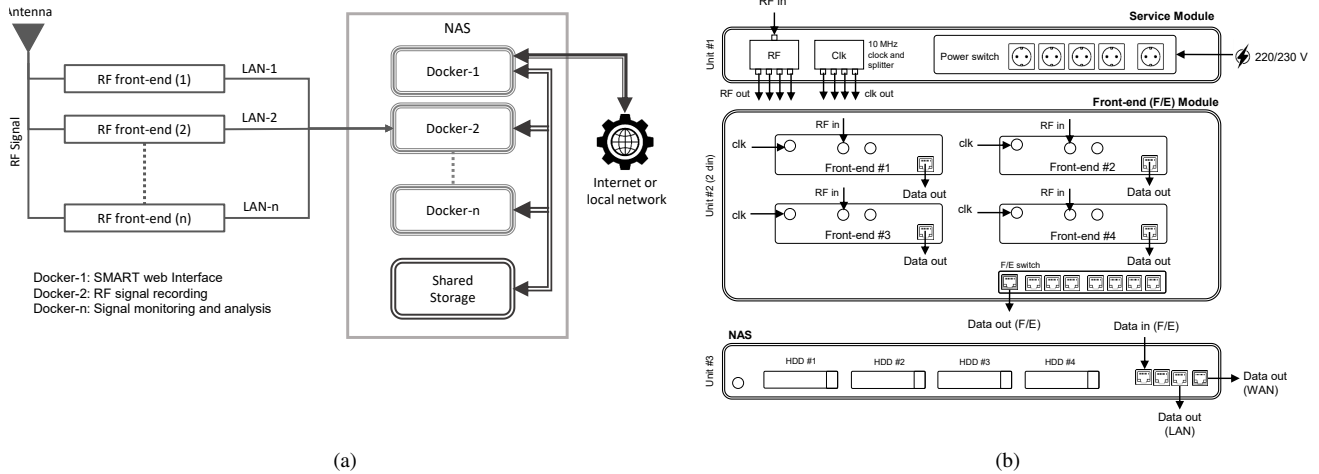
Antenna

RF Signal

RF front-end (1)

LAN-1

RF front-end (2)

LAN-2

RF front-end (n)

LAN-n

NAS

Docker-1

Docker-2

Docker-n

Shared Storage

Internet or local network

Docker-1: SMART web Interface
Docker-2: RF signal recording
Docker-n: Signal monitoring and analysis

(a)

RF in

Service Module

Unit #1

RF

Clk

10 MHz clock and splitter

Power switch

220/230 V

RF out

clk out

Front-end (F/E) Module

Unit #2 (2 dn)

RF in

clk

Front-end #1

Data out

RF in

clk

Front-end #2

Data out

RF in

clk

Front-end #3

Data out

RF in

clk

Front-end #4

Data out

F/E switch

Data out (F/E)

Data in (F/E)

NAS

Unit #3

HDD #1

HDD #2

HDD #3

HDD #4

Data out (WAN)

Data out (LAN)

(b)